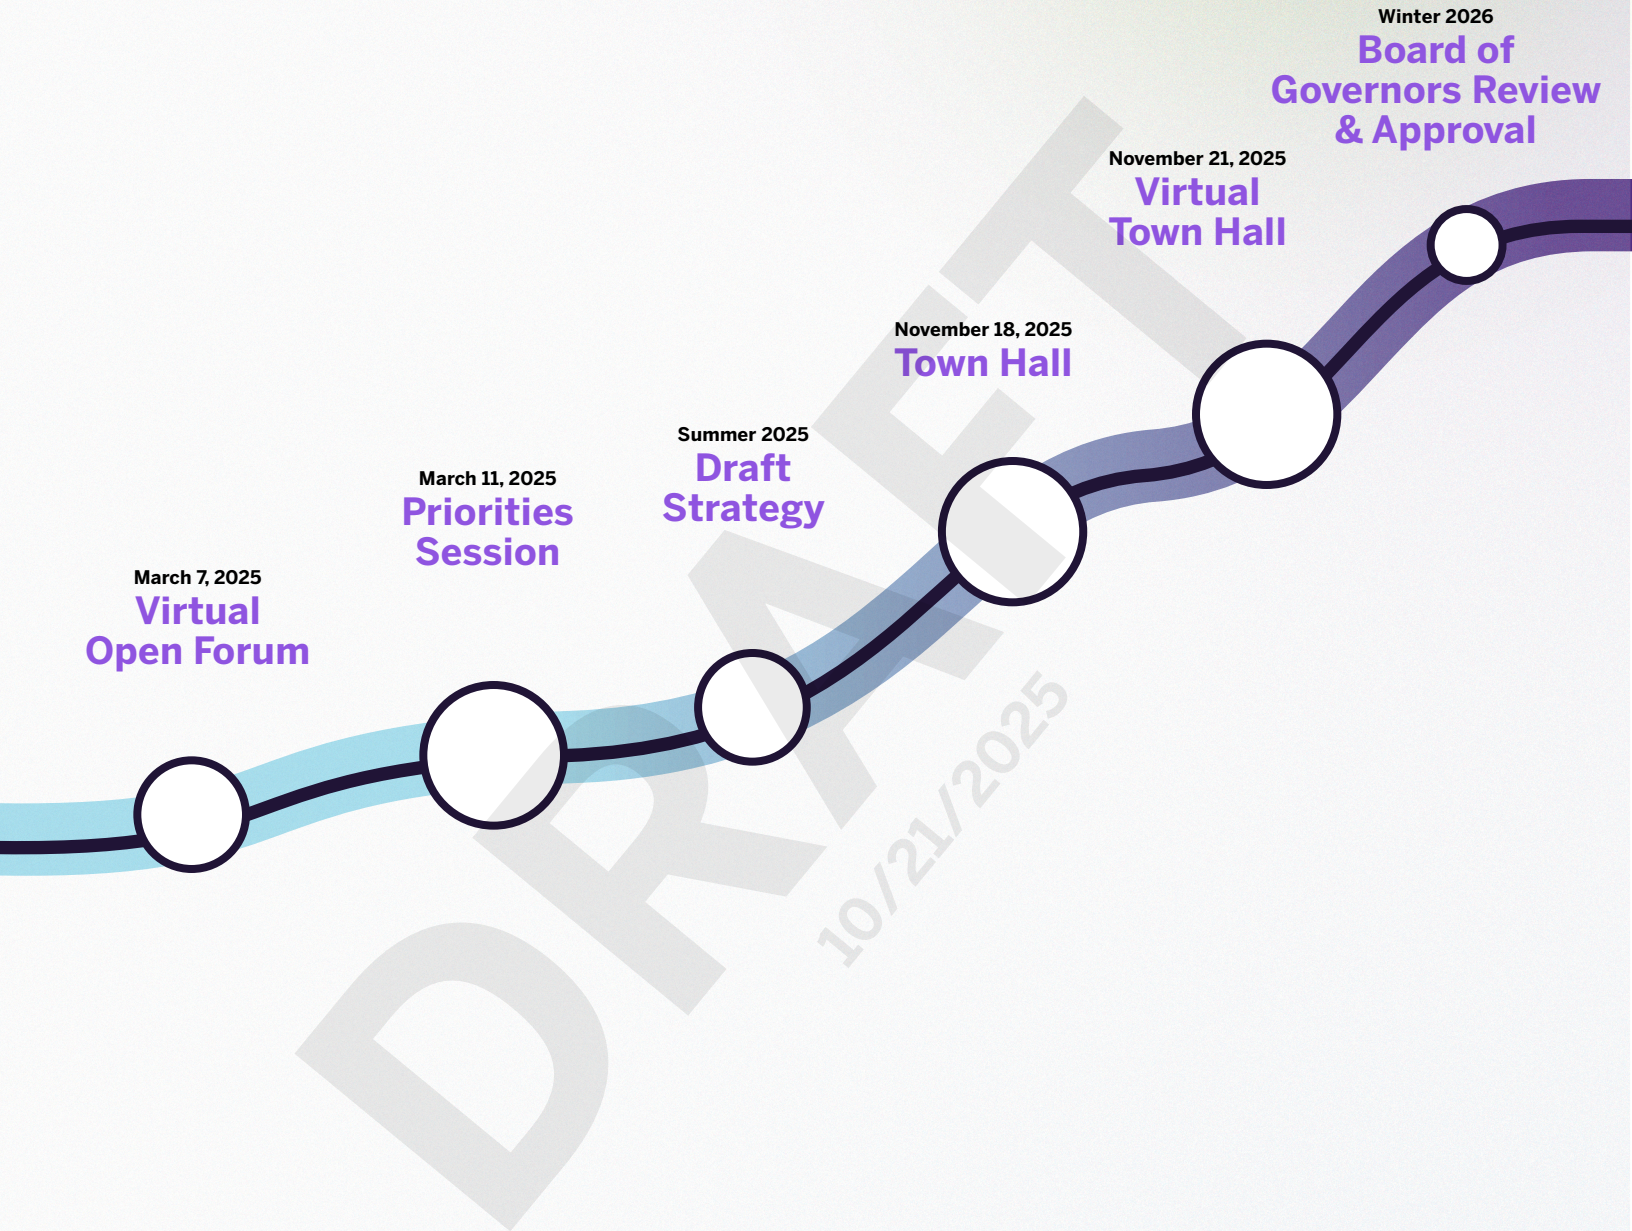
March 7, 2025
Virtual Open Forum

March 11, 2025
Priorities Session

Summer 2025
Draft Strategy

November 18, 2025
Town Hall

November 21, 2025
Virtual Town Hall

Winter 2026
Board of Governors Review & Approval

DRAFT
10/21/2025